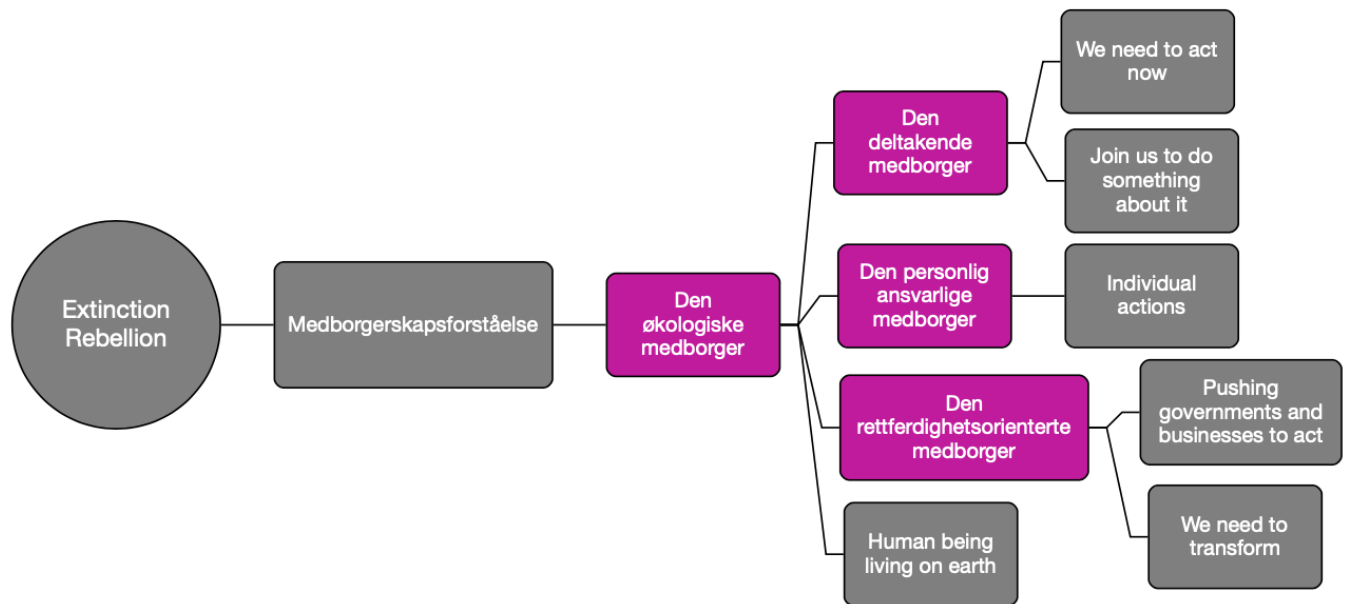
Extinction Rebellion

Medborgerskapsforståelse

Den økologiske medborger

Den deltakende medborger

We need to act now

Join us to do something about it

Den personlig ansvarlige medborger

Individual actions

Den rettferdighetsorienterte medborger

Pushing governments and businesses to act

We need to transform

Human being living on earth